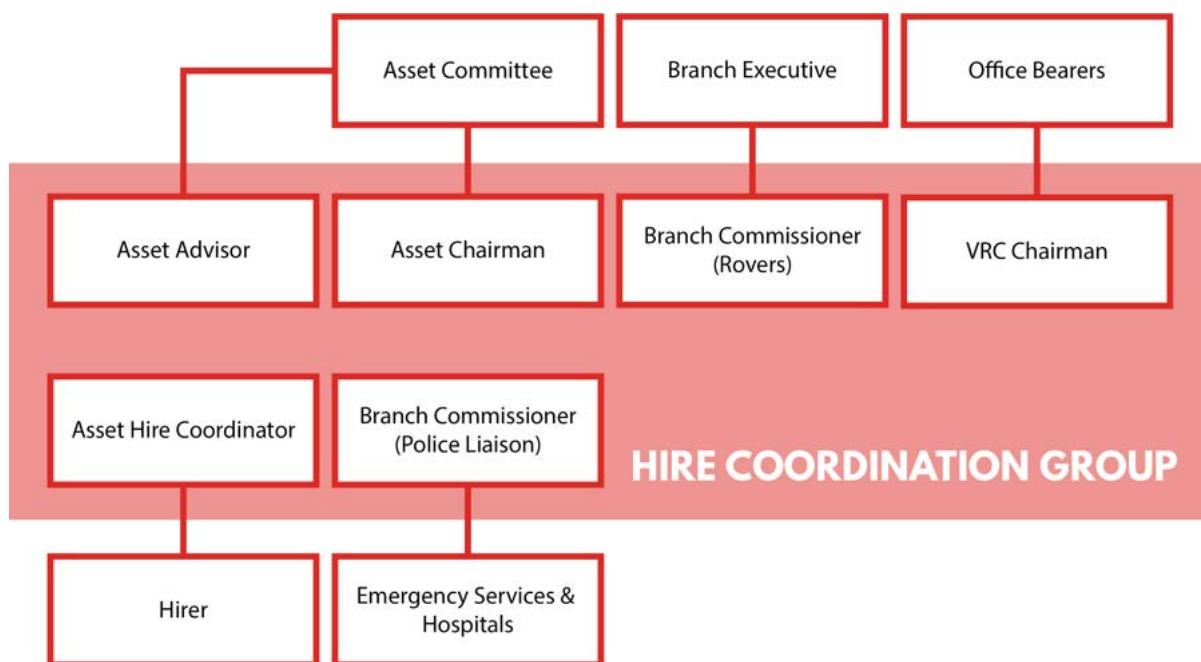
Asset Committee

Branch Executive

Office Bearers

Asset Advisor

Asset Chairman

Branch Commissioner (Rovers)

VRC Chairman

Asset Hire Coordinator

Branch Commissioner (Police Liaison)

HIRE COORDINATION GROUP

Hirer

Emergency Services & Hospitals